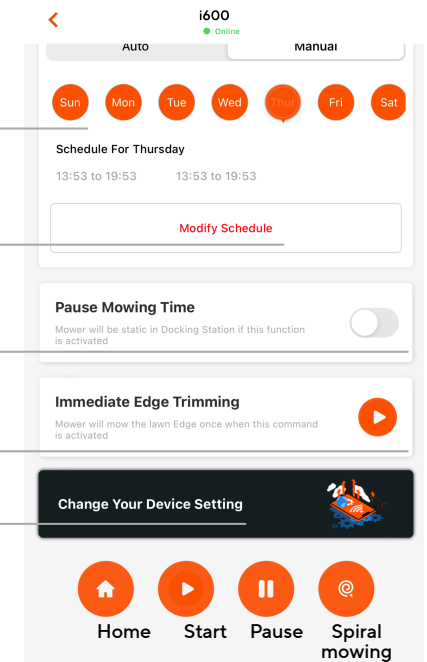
<

i600

Online

Auto

Manual

Sun Mon Tue Wed Thur Fri Sat

Schedule For Thursday

13:53 to 19:53

13:53 to 19:53

Modify Schedule

Pause Mowing Time

Mower will be static in Docking Station if this function is activated

Immediate Edge Trimming

Mower will mow the lawn Edge once when this command is activated

Change Your Device Setting

Home

Start

Pause

Spiral mowing